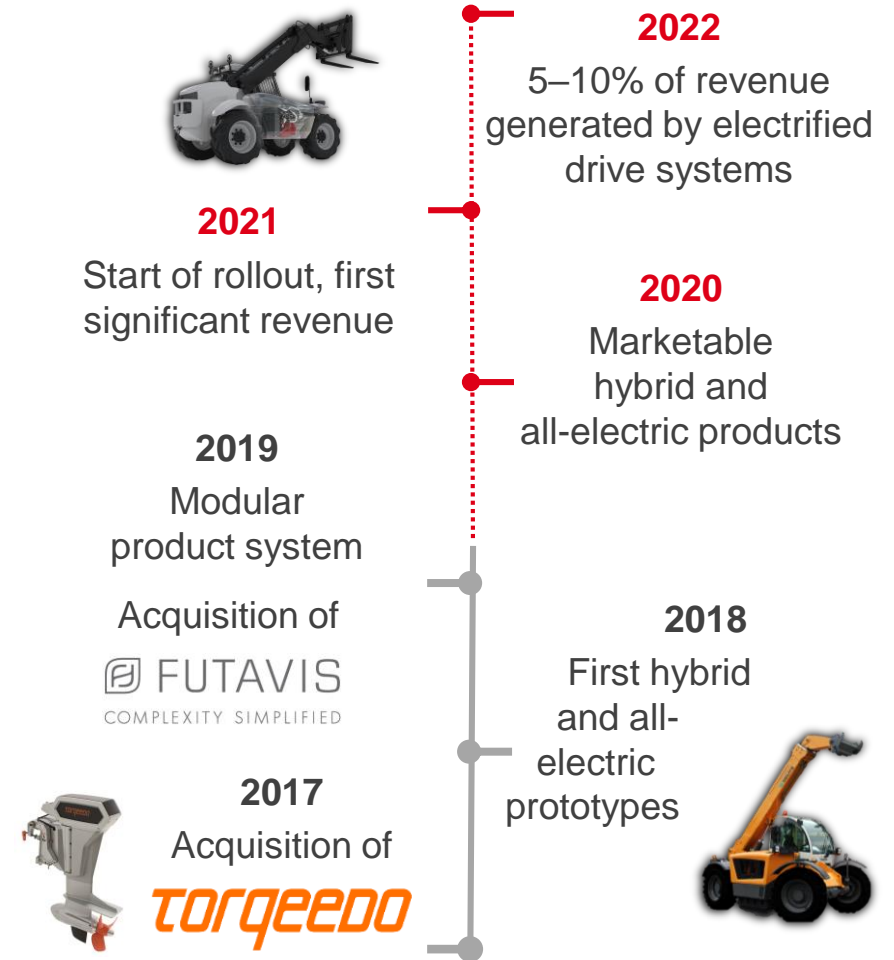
2022
5–10% of revenue generated by electrified drive systems

2021
Start of rollout, first significant revenue

2020
Marketable hybrid and all-electric products

2019
Modular product system

Acquisition of
FUTAVIS
COMPLEXITY SIMPLIFIED

2018
First hybrid and all-electric prototypes

2017
Acquisition of
TORQEEDO